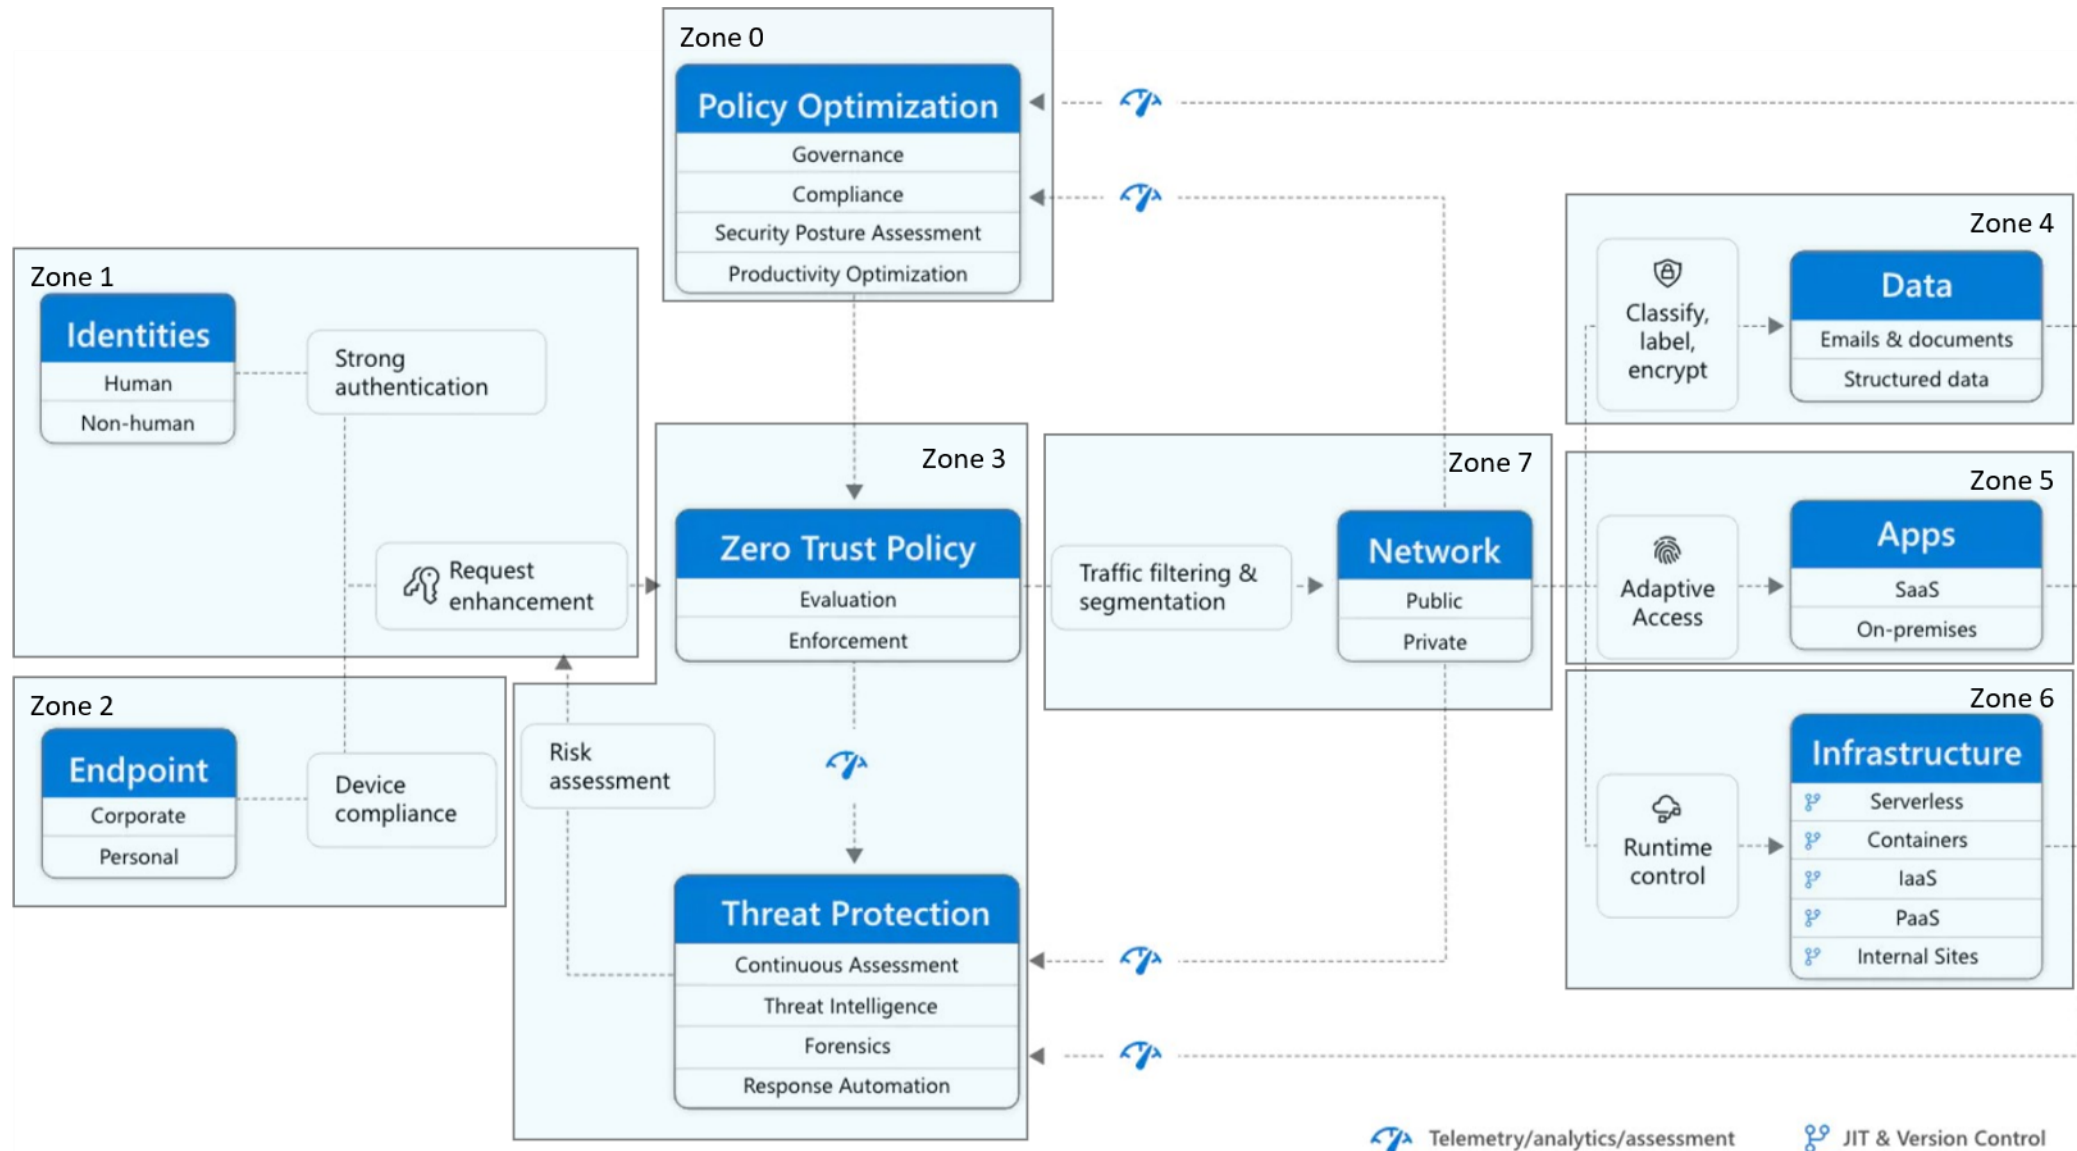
Zone 0

Policy Optimization
Governance
Compliance
Security Posture Assessment
Productivity Optimization

Zone 1

Identities
Human
Non-human

Strong authentication

Request enhancement

Zone 2

Endpoint
Corporate
Personal

Device compliance

Zone 3

Zero Trust Policy
Evaluation
Enforcement

Risk assessment

Threat Protection
Continuous Assessment
Threat Intelligence
Forensics
Response Automation

Zone 7

Traffic filtering & segmentation

Network
Public
Private

Zone 4

Classify, label, encrypt

Data
Emails & documents
Structured data

Zone 5

Adaptive Access

Apps
SaaS
On-premises

Zone 6

Runtime control

Infrastructure
Serverless
Containers
IaaS
PaaS
Internal Sites

Telemetry/analytics/assessment
JIT & Version Control